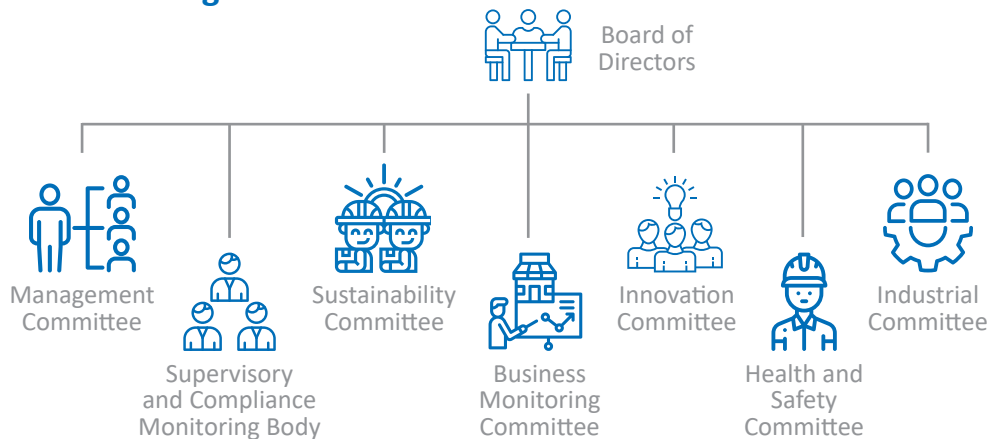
Board of Directors

Management Committee

Supervisory and Compliance Monitoring Body

Sustainability Committee

Business Monitoring Committee

Innovation Committee

Health and Safety Committee

Industrial Committee